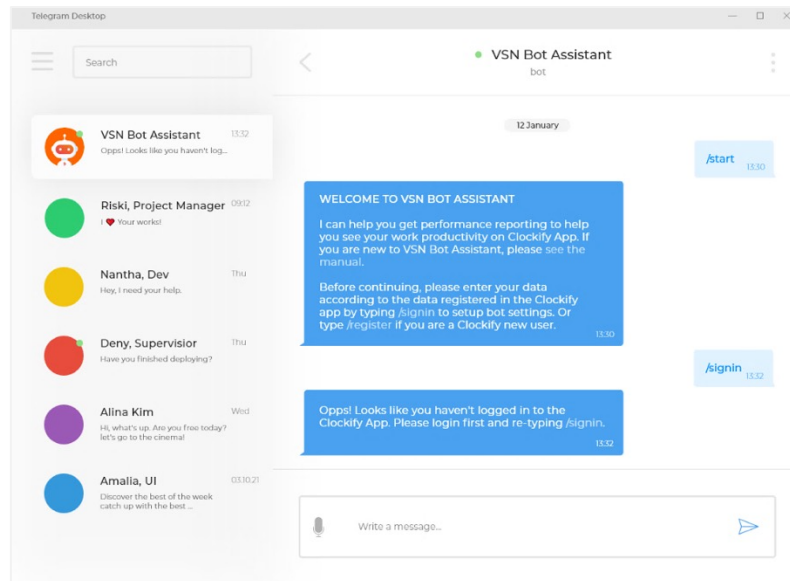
Telegram Desktop

Search

VSN Bot Assistant
bot

VSN Bot Assistant 13:32
Opps! Looks like you haven't log...

Riski, Project Manager 09:12
I ❤ Your works!

Nantha, Dev Thu
Hey, I need your help.

Deny, Supervisior Thu
Have you finished deploying?

Alina Kim Wed
Hi, what's up. Are you free today? let's go to the cinema!

Amalia, UI 03.10.21
Discover the best of the week catch up with the best ...

12 January

/start 13:30

WELCOME TO VSN BOT ASSISTANT

I can help you get performance reporting to help you see your work productivity on Clockify App. If you are new to VSN Bot Assistant, please see the manual.

Before continuing, please enter your data according to the data registered in the Clockify app by typing /signin to setup bot settings. Or type /register if you are a Clockify new user. 13:30

/signin 13:32

Opps! Looks like you haven't logged in to the Clockify App. Please login first and re-typing /signin. 13:32

Write a message...